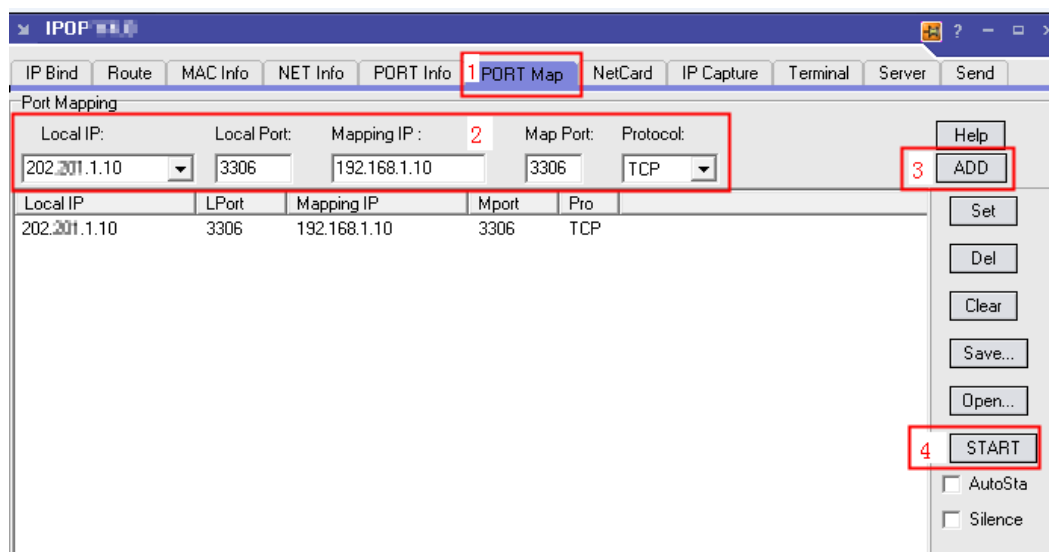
IPOP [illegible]

? – □ ×

IP Bind | Route | MAC Info | NET Info | PORT Info | 1 PORT Map | NetCard | IP Capture | Terminal | Server | Send

Port Mapping

Local IP: 202.201.1.10

Local Port: 3306

2

Mapping IP : 192.168.1.10

Map Port: 3306

Protocol: TCP

Help

3 ADD

| Local IP | LPort | Mapping IP | Mport | Pro |
|---|---|---|---|---|
| 202.201.1.10 | 3306 | 192.168.1.10 | 3306 | TCP |

Set

Del

Clear

Save...

Open...

4 START

AutoSta

Silence